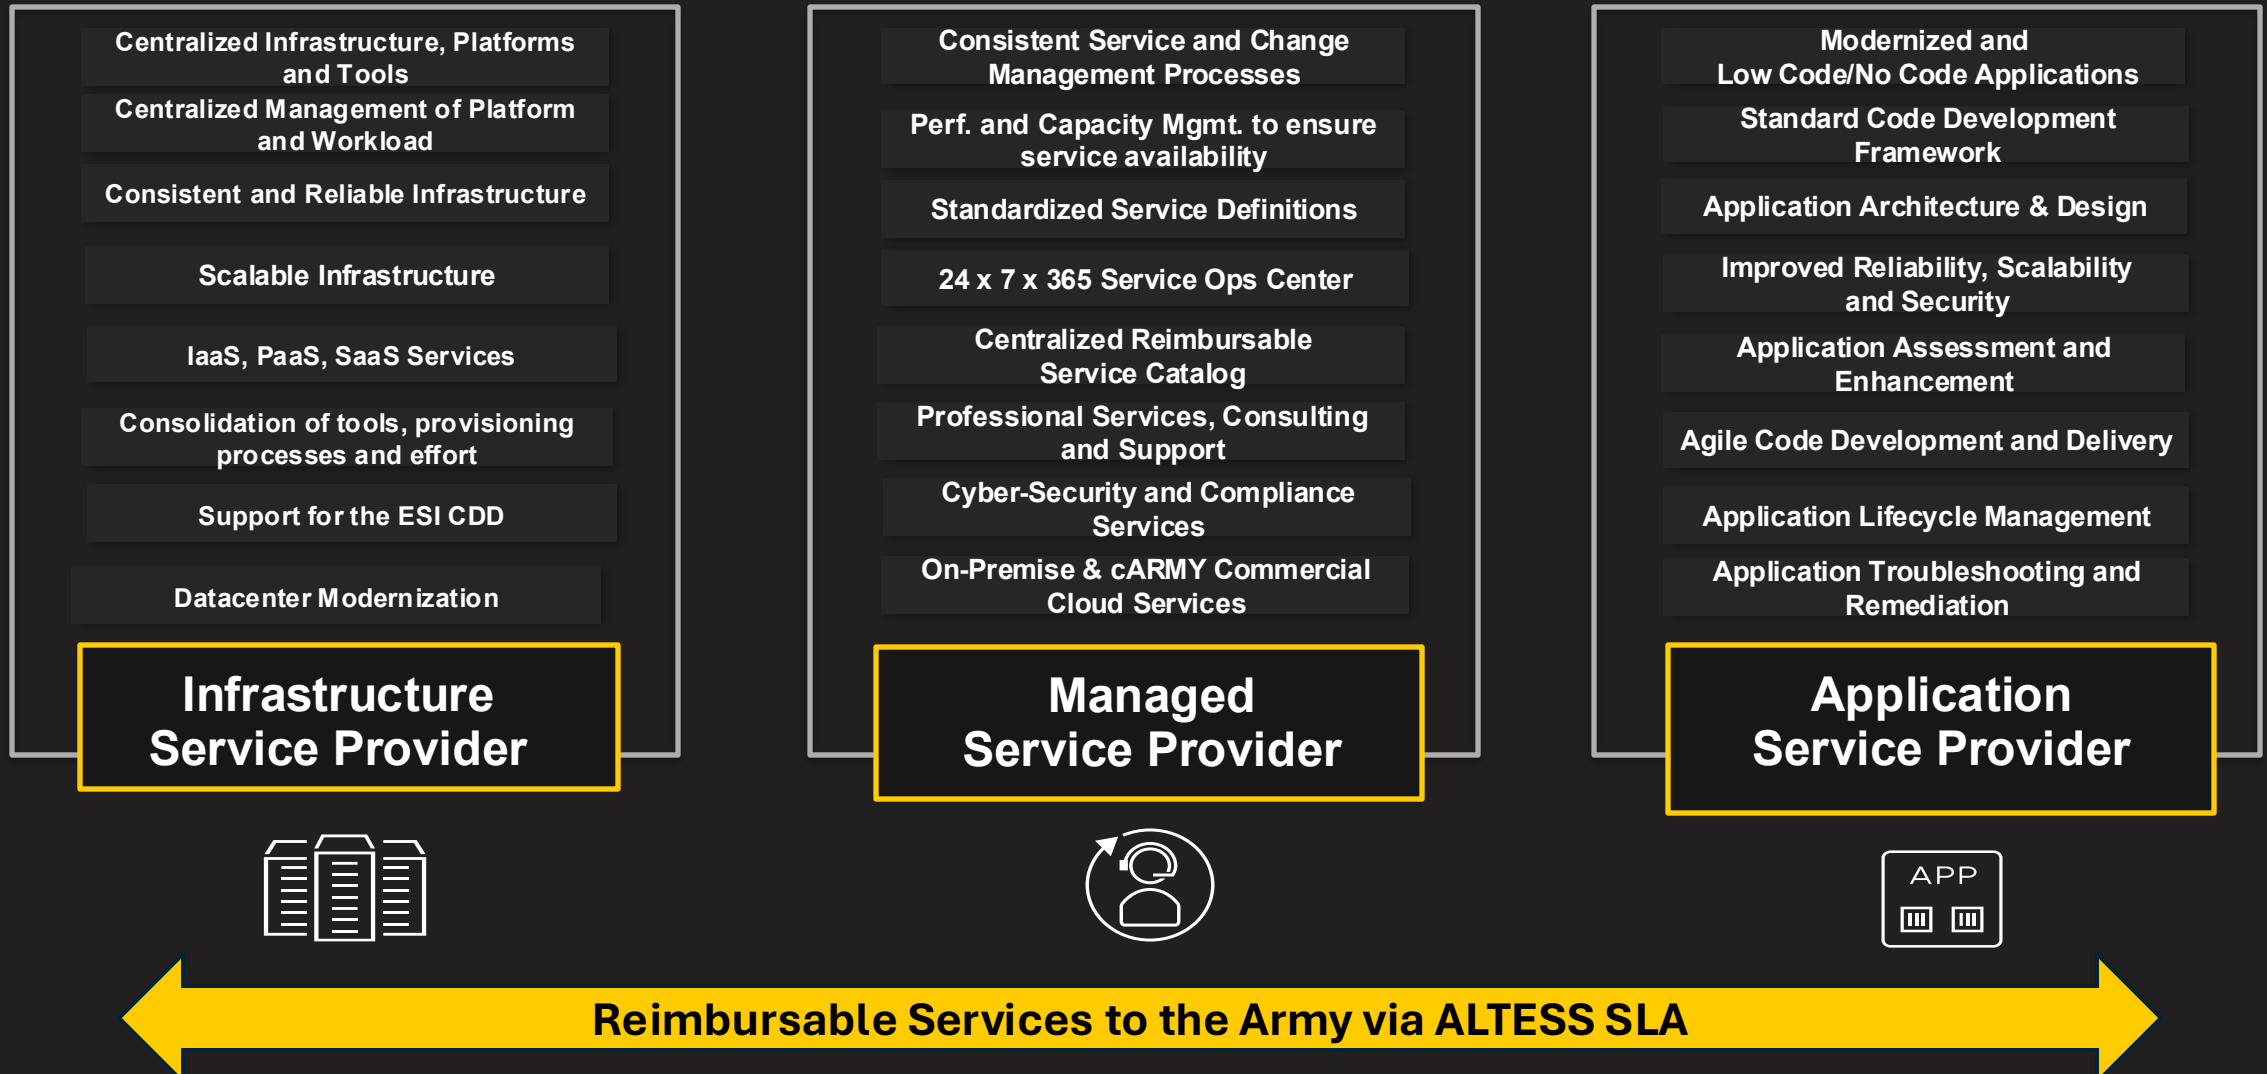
Centralized Infrastructure, Platforms and Tools

Centralized Management of Platform and Workload

Consistent and Reliable Infrastructure

Scalable Infrastructure

IaaS, PaaS, SaaS Services

Consolidation of tools, provisioning processes and effort

Support for the ESI CDD

Datacenter Modernization

Infrastructure Service Provider

Consistent Service and Change Management Processes

Perf. and Capacity Mgmt. to ensure service availability

Standardized Service Definitions

24 x 7 x 365 Service Ops Center

Centralized Reimbursable Service Catalog

Professional Services, Consulting and Support

Cyber-Security and Compliance Services

On-Premise & cARMY Commercial Cloud Services

Managed Service Provider

Modernized and Low Code/No Code Applications

Standard Code Development Framework

Application Architecture & Design

Improved Reliability, Scalability and Security

Application Assessment and Enhancement

Agile Code Development and Delivery

Application Lifecycle Management

Application Troubleshooting and Remediation

Application Service Provider

APP

Reimbursable Services to the Army via ALTESS SLA